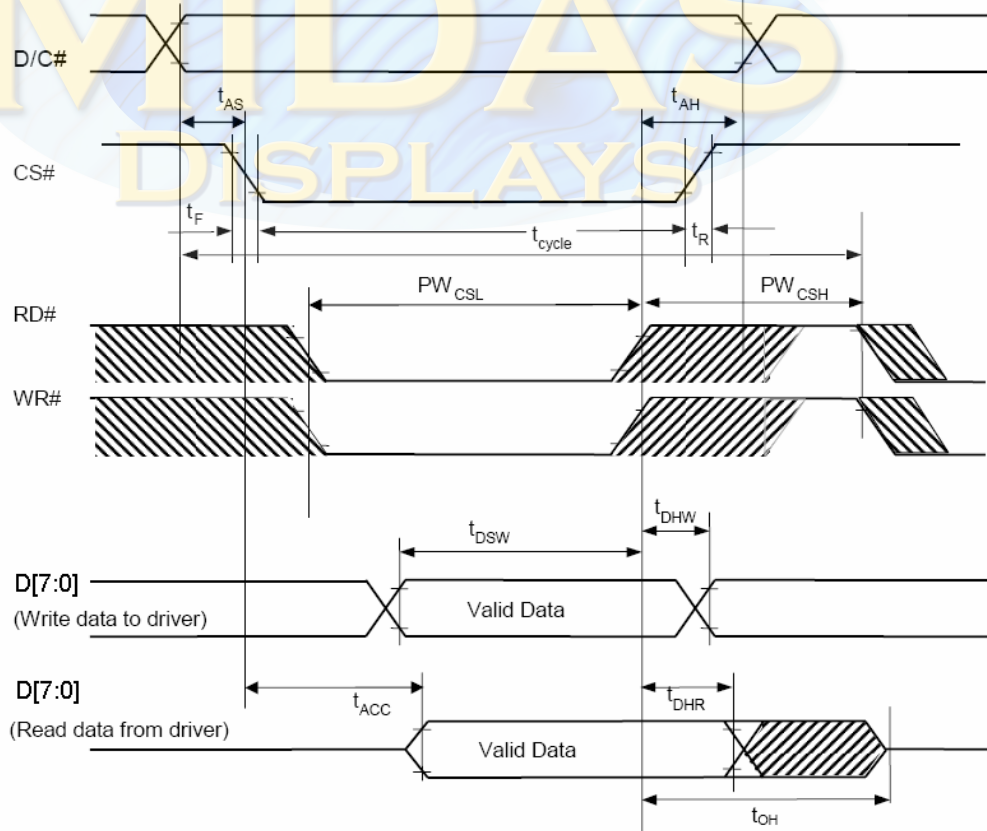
MIDAS
DISPLAYS

D/C#

$t_{AS}$

$t_{AH}$

CS#

$t_F$

$t_{cycle}$

$t_R$

$PW_{CSL}$

$PW_{CSH}$

RD#

WR#

$t_{DSW}$

$t_{DHW}$

D[7:0]
(Write data to driver)

Valid Data

D[7:0]

$t_{ACC}$

$t_{DHR}$

(Read data from driver)

Valid Data

$t_{OH}$